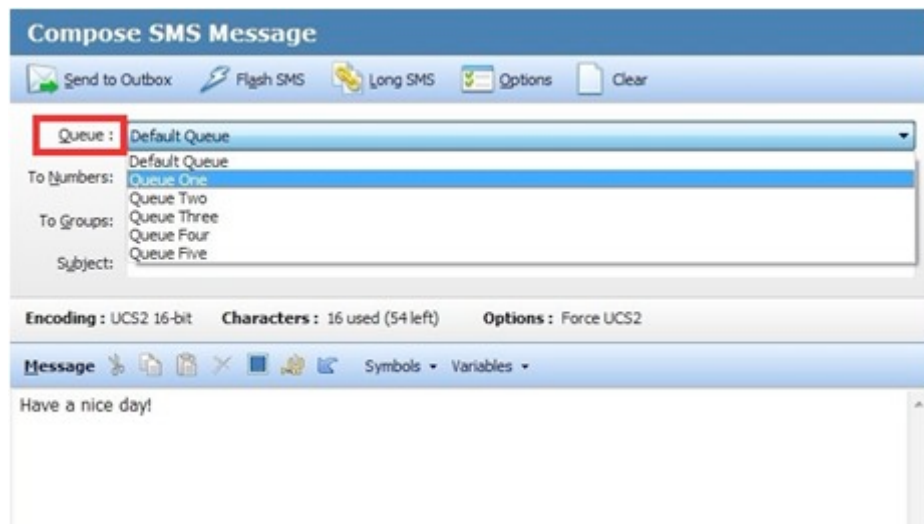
Compose SMS Message

Send to Outbox Flash SMS Long SMS Options Clear

Queue : Default Queue

Default Queue
Queue One
Queue Two
Queue Three
Queue Four
Queue Five

To Numbers:

To Groups:

Subject:

Encoding : UCS2 16-bit Characters : 16 used (54 left) Options : Force UCS2

Message Symbols Variables

Have a nice day!